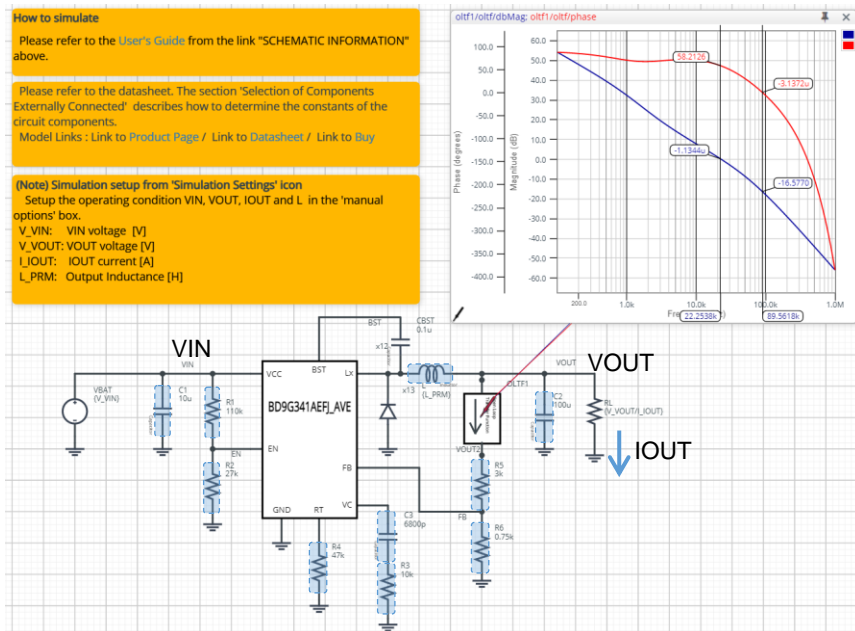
How to simulate

Please refer to the User's Guide from the link "SCHEMATIC INFORMATION" above.

Please refer to the datasheet. The section 'Selection of Components Externally Connected' describes how to determine the constants of the circuit components.
Model Links : Link to Product Page / Link to Datasheet / Link to Buy

(Note) Simulation setup from 'Simulation Settings' icon
Setup the operating condition VIN, VOUT, IOUT and L in the 'manual options' box.
V_VIN: VIN voltage [V]
V_VOUT: VOUT voltage [V]
I_IOUT: IOUT current [A]
L_PRM: Output Inductance [H]

oltf1/oltf/dbMag: oltf1/oltf/phase

| Phase (degrees) | Magnitude (dB) |
|---|---|
| 100.0 | 60.0 |
| 50.0 | 50.0 |
| 0.0 | 40.0 |
| -50.0 | 30.0 |
| -100.0 | 20.0 |
| -150.0 | 10.0 |
| -200.0 | 0.0 |
| -250.0 | -10.0 |
| -300.0 | -20.0 |
| -350.0 | -30.0 |
| -400.0 | -40.0 |
| | -50.0 |
| | -60.0 |

58.2126
-3.1372u
-1.1344u
-16.5770
200.0 1.0k 10.0k 100.0k 1.0M
Fre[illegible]
22.2538k
89.5618k

VIN
VIN
VBAT (V_VIN)
C1 10u
R1 110k
EN
R2 27k
VCC
BST
Lx
EN
BD9G341AEFJ_AVE
FB
GND
RT
VC
BST
CBST 0.1u
x13
x13
L (L_PRM)
VOUT
VOUT
OLTF1
VOUT2
C2 100u
RL (V_VOUT/I_IOUT)
IOUT
R5 3k
FB
R6 0.75k
C3 6800p
R4 47k
R3 10k